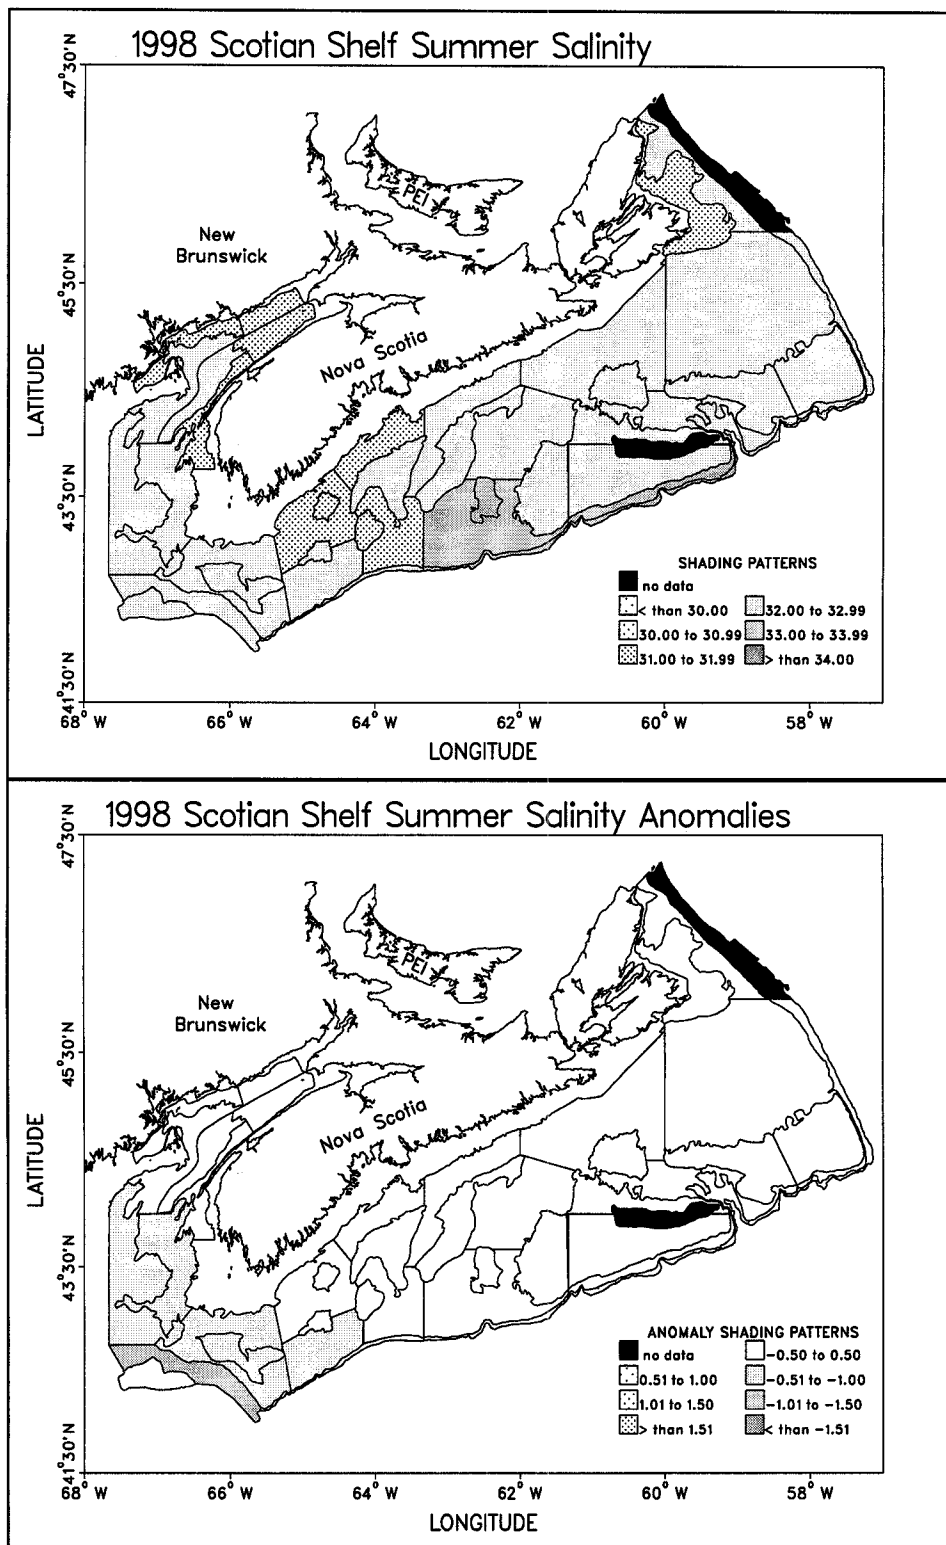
1998 Scotian Shelf Summer Salinity

$47^{\circ}30'N$

$45^{\circ}30'N$

$43^{\circ}30'N$

$41^{\circ}30'N$

LATITUDE

PEI

New Brunswick

Nova Scotia

SHADING PATTERNS
no data
< than 30.00
30.00 to 30.99
31.00 to 31.99
32.00 to 32.99
33.00 to 33.99
> than 34.00

$68^{\circ}$ W $66^{\circ}$ W $64^{\circ}$ W $62^{\circ}$ W $60^{\circ}$ W $58^{\circ}$ W

LONGITUDE

1998 Scotian Shelf Summer Salinity Anomalies

$47^{\circ}30'N$

$45^{\circ}30'N$

$43^{\circ}30'N$

$41^{\circ}30'N$

LATITUDE

PEI

New Brunswick

Nova Scotia

ANOMALY SHADING PATTERNS
no data
0.51 to 1.00
1.01 to 1.50
> than 1.51
-0.50 to 0.50
-0.51 to -1.00
-1.01 to -1.50
< than -1.51

$68^{\circ}$ W $66^{\circ}$ W $64^{\circ}$ W $62^{\circ}$ W $60^{\circ}$ W $58^{\circ}$ W

LONGITUDE